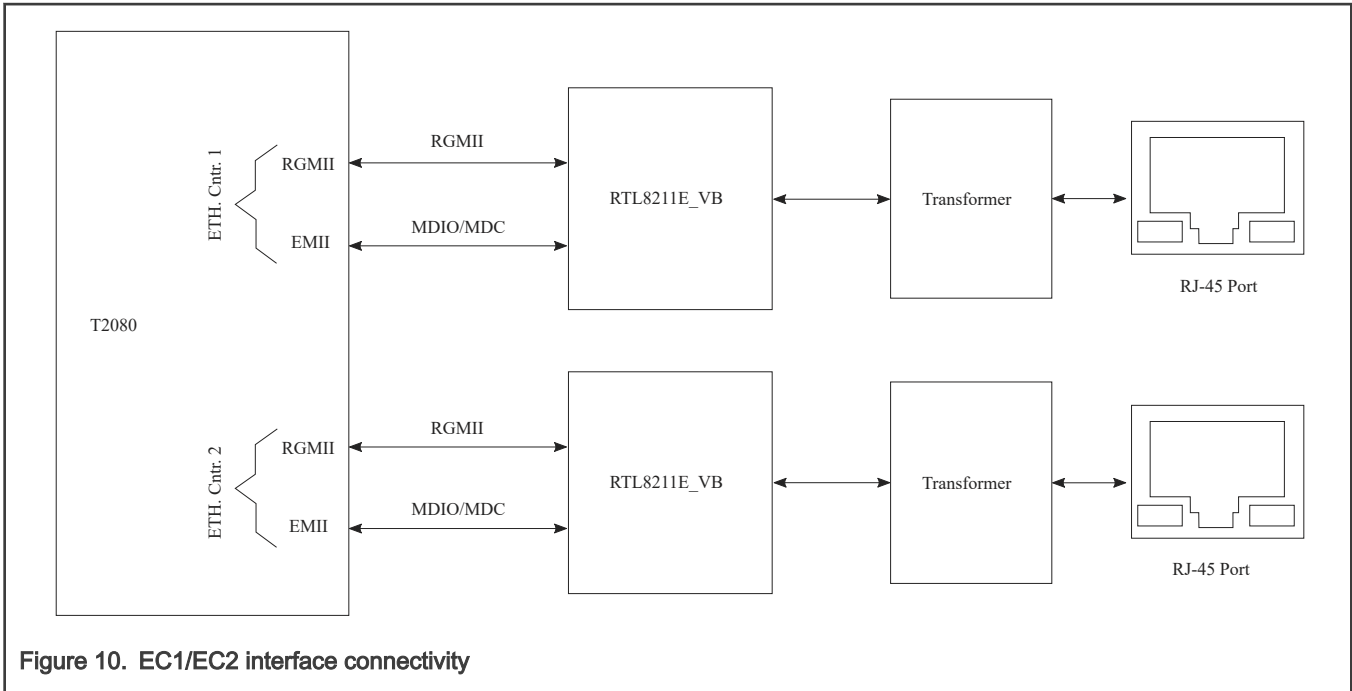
T2080

ETH. Cntr. 1

RGMII

EMII

RGMII

MDIO/MDC

RTL8211E_VB

Transformer

RJ-45 Port

ETH. Cntr. 2

RGMII

EMII

RGMII

MDIO/MDC

RTL8211E_VB

Transformer

RJ-45 Port

Figure 10. EC1/EC2 interface connectivity